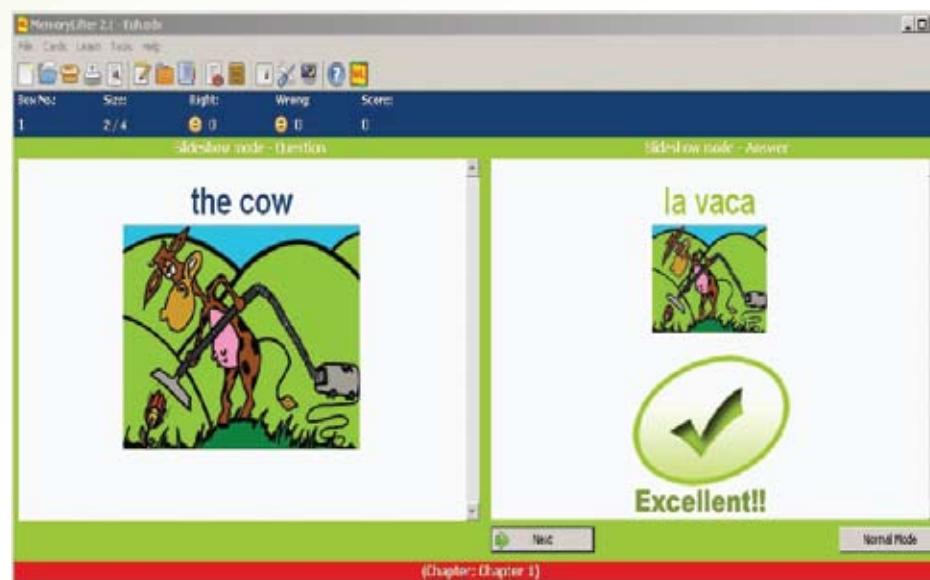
MemoryLifter 2.1 - Euhode

File Cards Learn Tools Help

| Box No: | Size: | Right: | Wrong: | Score: |
|---|---|---|---|---|
| 1 | 2 / 4 | 0 | 0 | 0 |

Slideshow mode - Question

the cow

Slideshow mode - Answer

la vaca

Excellent!!

Next

Normal Mode

(Chapter: Chapter 1)